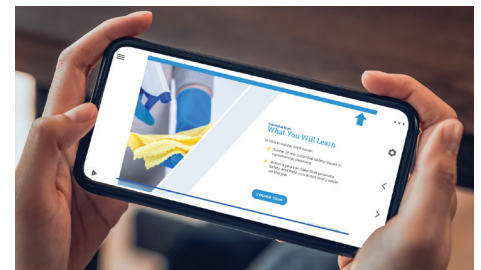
Introduction
What You Will Learn

In this module, we'll cover:

Some of the potential safety issues in commercial cleaning

Actions you can take that promote safety and help you avoid injury while on the job

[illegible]